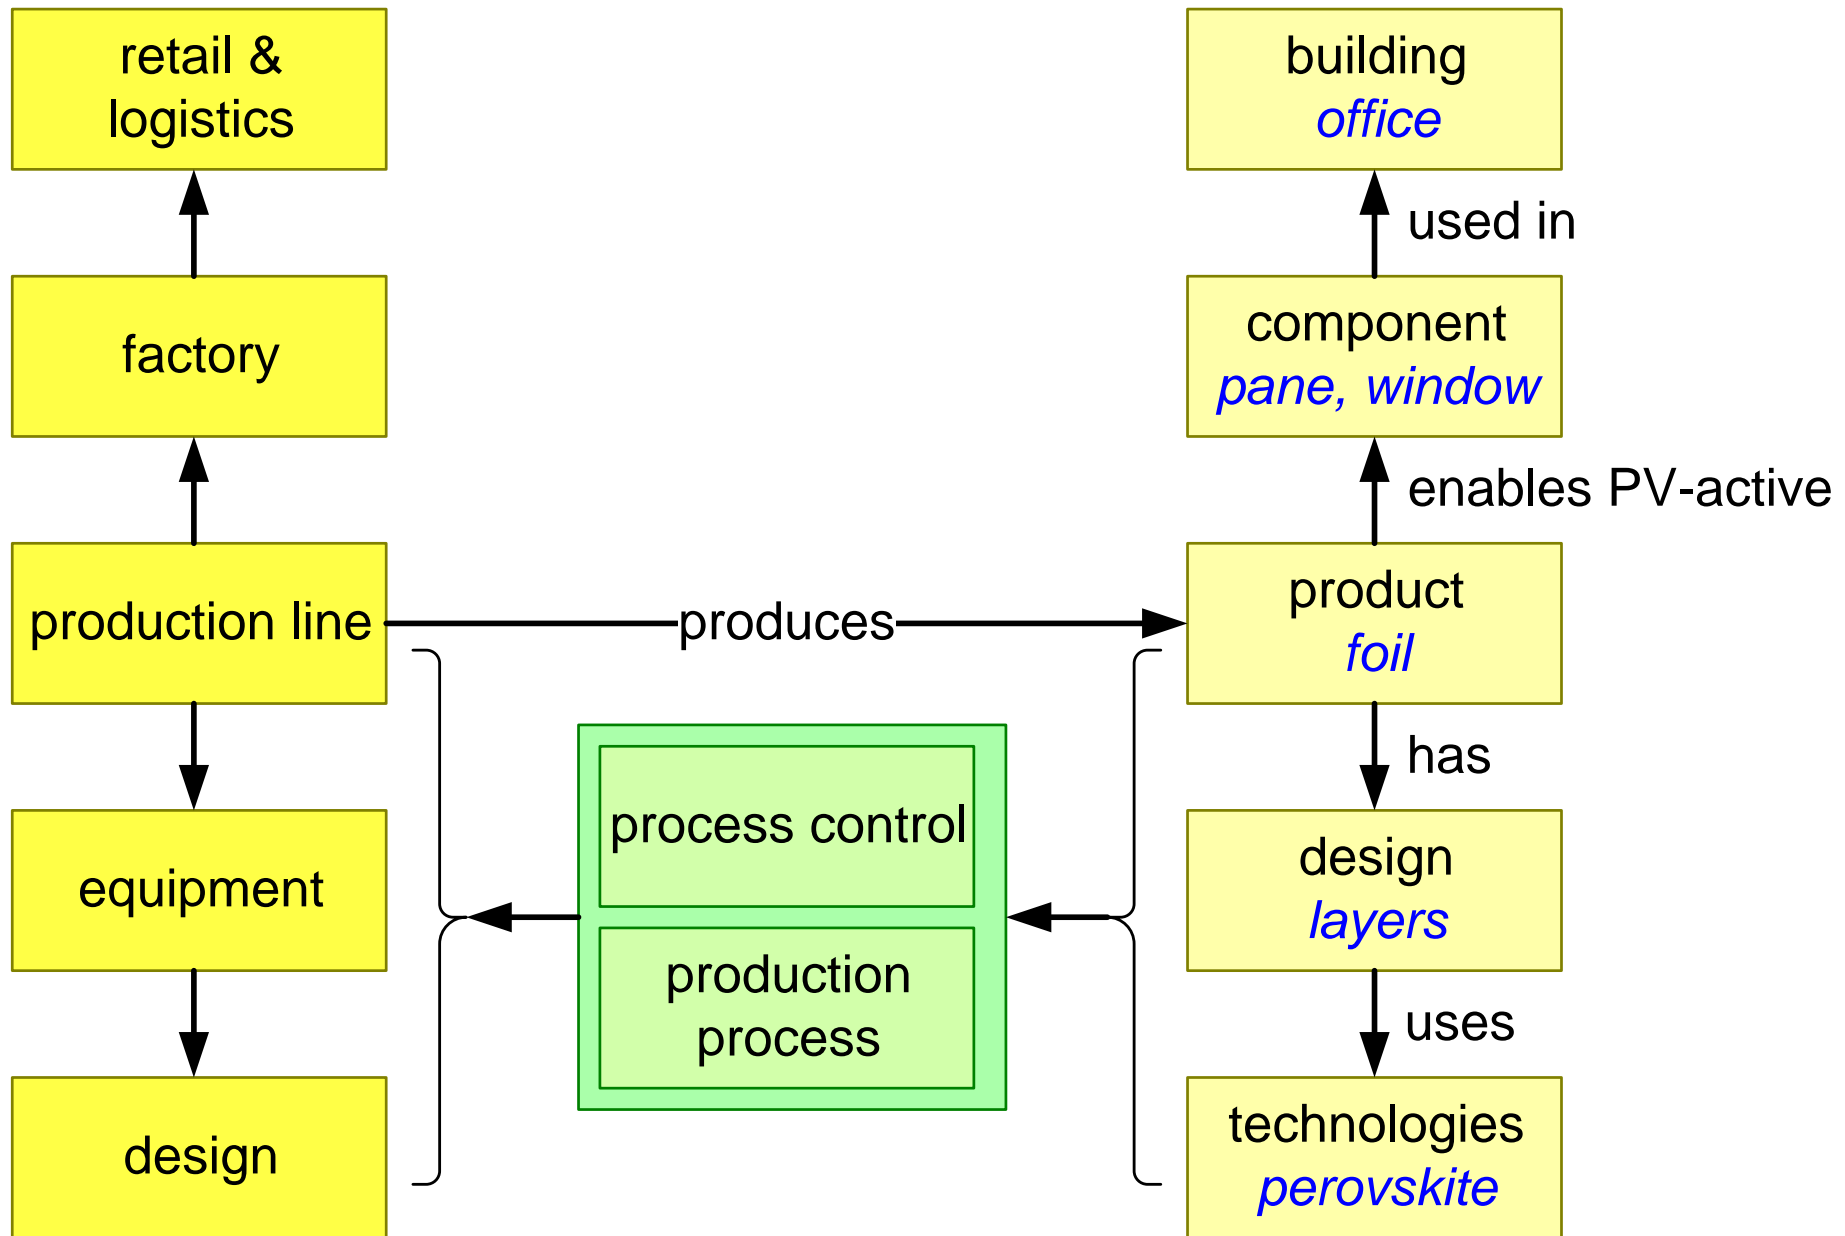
retail & logistics

factory

production line

equipment

design

building
office

used in

component
pane, window

enables PV-active

product
foil

produces

has

design
layers

uses

technologies
perovskite

process control

production process